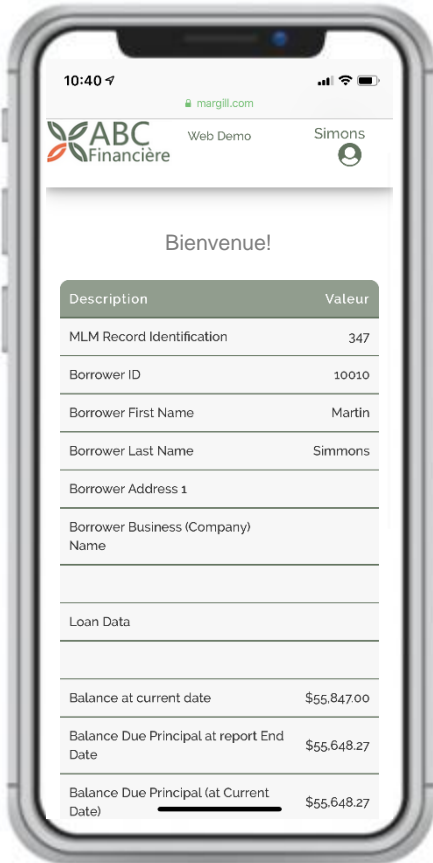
10:40

margill.com

ABC Financière

Web Demo

Simons

Bienvenue!

| Description | Valeur |
|---|---|
| MLM Record Identification | 347 |
| Borrower ID | 10010 |
| Borrower First Name | Martin |
| Borrower Last Name | Simmons |
| Borrower Address 1 | |
| Borrower Business (Company) Name | |
| | |
| Loan Data | |
| | |
| Balance at current date | $55,847.00 |
| Balance Due Principal at report End Date | $55,648.27 |
| Balance Due Principal (at Current Date) | $55,648.27 |